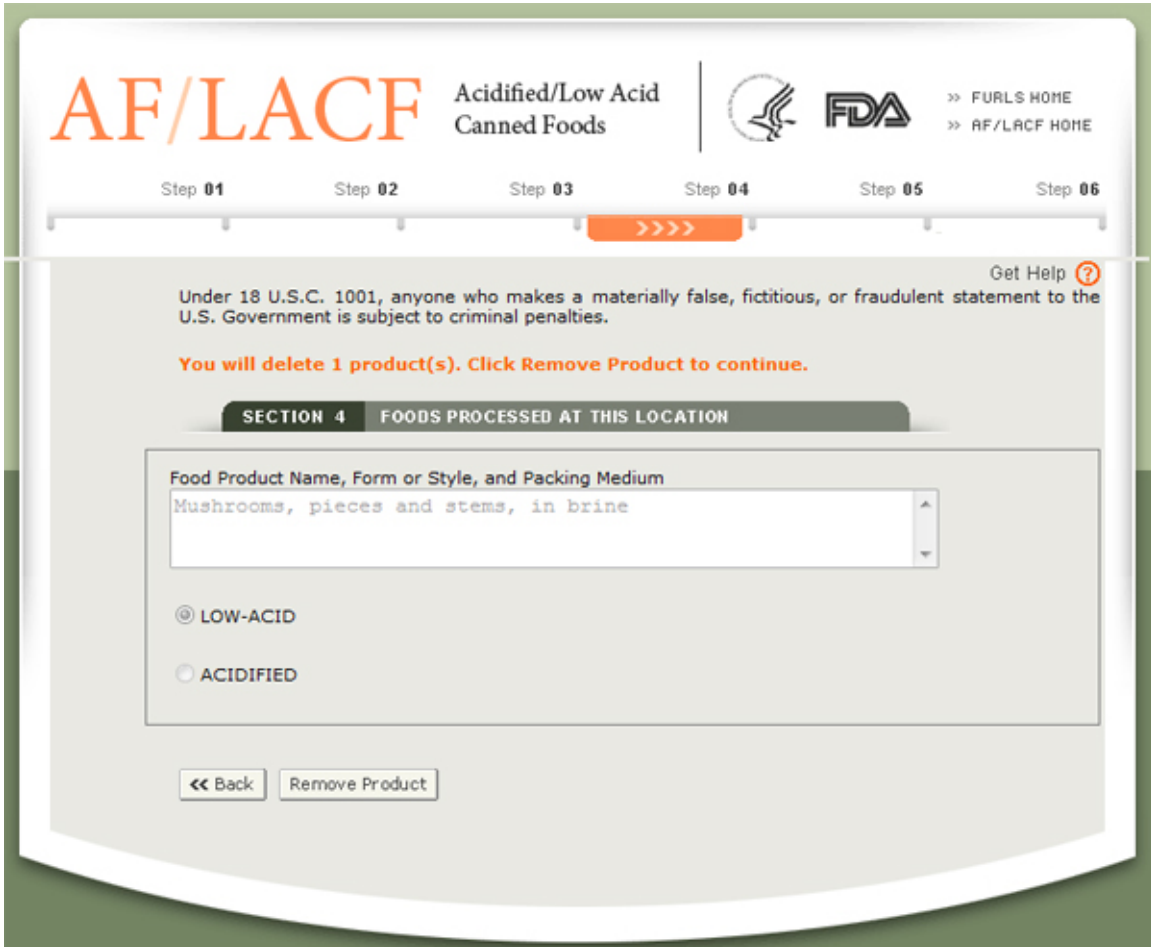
AF/LACF Acidified/Low Acid Canned Foods

FDA

» FURLS HOME
» AF/LACF HOME

Step 01 Step 02 Step 03 Step 04 Step 05 Step 06

››››

Get Help ?

Under 18 U.S.C. 1001, anyone who makes a materially false, fictitious, or fraudulent statement to the U.S. Government is subject to criminal penalties.

You will delete 1 product(s). Click Remove Product to continue.

SECTION 4 FOODS PROCESSED AT THIS LOCATION

Food Product Name, Form or Style, and Packing Medium

Mushrooms, pieces and stems, in brine

LOW-ACID

ACIDIFIED

« Back Remove Product